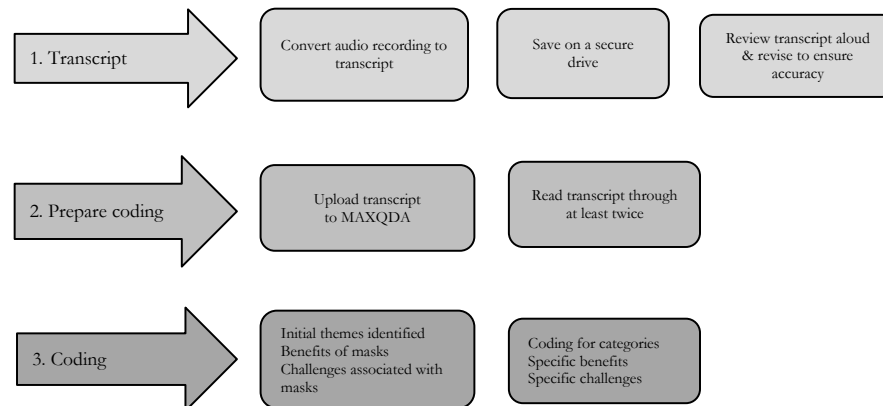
1. Transcript

Convert audio recording to transcript

Save on a secure drive

Review transcript aloud & revise to ensure accuracy

2. Prepare coding

Upload transcript to MAXQDA

Read transcript through at least twice

3. Coding

Initial themes identified
Benefits of masks
Challenges associated with masks

Coding for categories
Specific benefits
Specific challenges